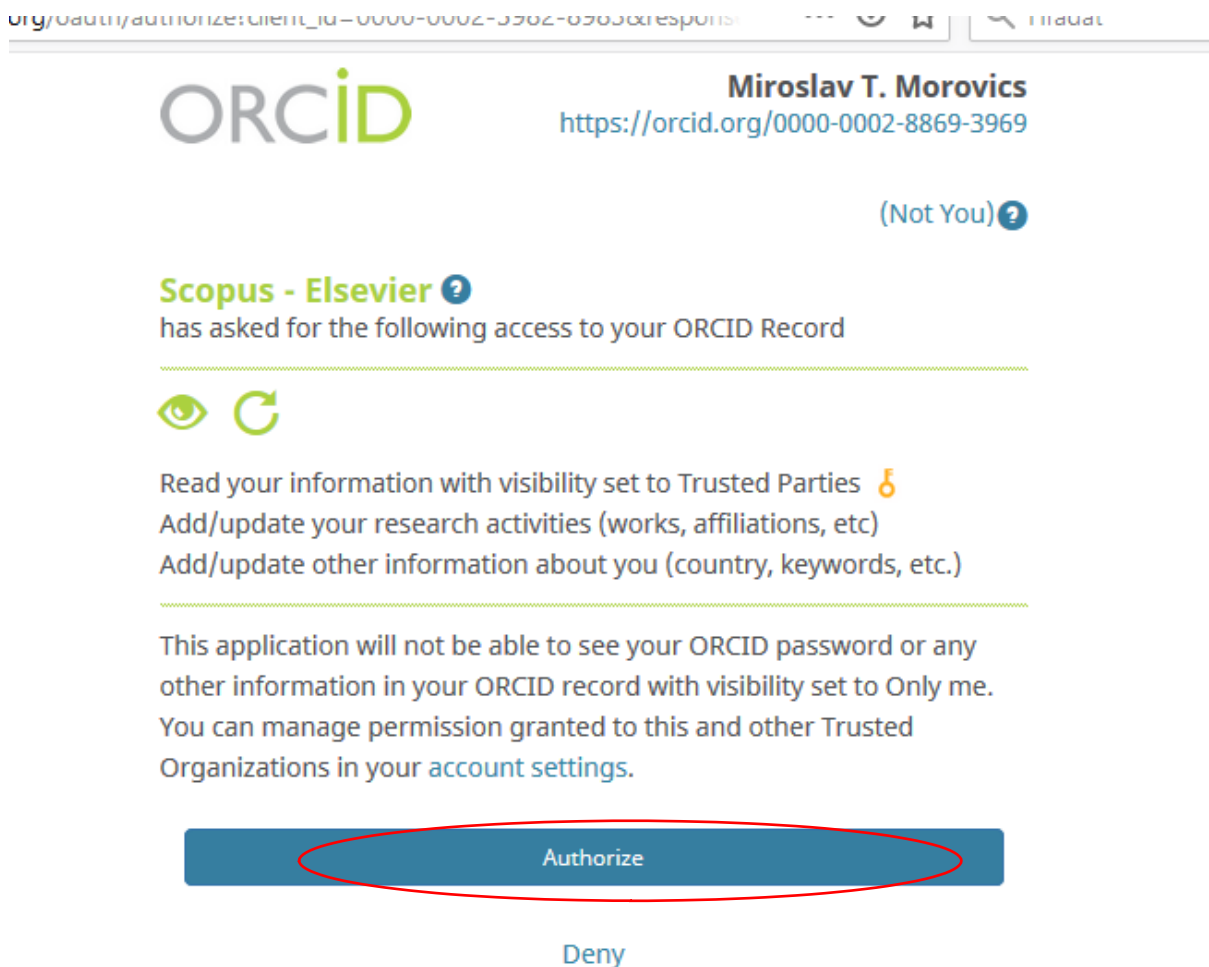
org/oauth/authorize?client_id=0000-0002-3982-8983&respons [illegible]

Hľadať

ORCID

Miroslav T. Morovics
https://orcid.org/0000-0002-8869-3969

(Not You)

Scopus - Elsevier
has asked for the following access to your ORCID Record

Read your information with visibility set to Trusted Parties
Add/update your research activities (works, affiliations, etc)
Add/update other information about you (country, keywords, etc.)

This application will not be able to see your ORCID password or any other information in your ORCID record with visibility set to Only me. You can manage permission granted to this and other Trusted Organizations in your account settings.

Authorize

Deny